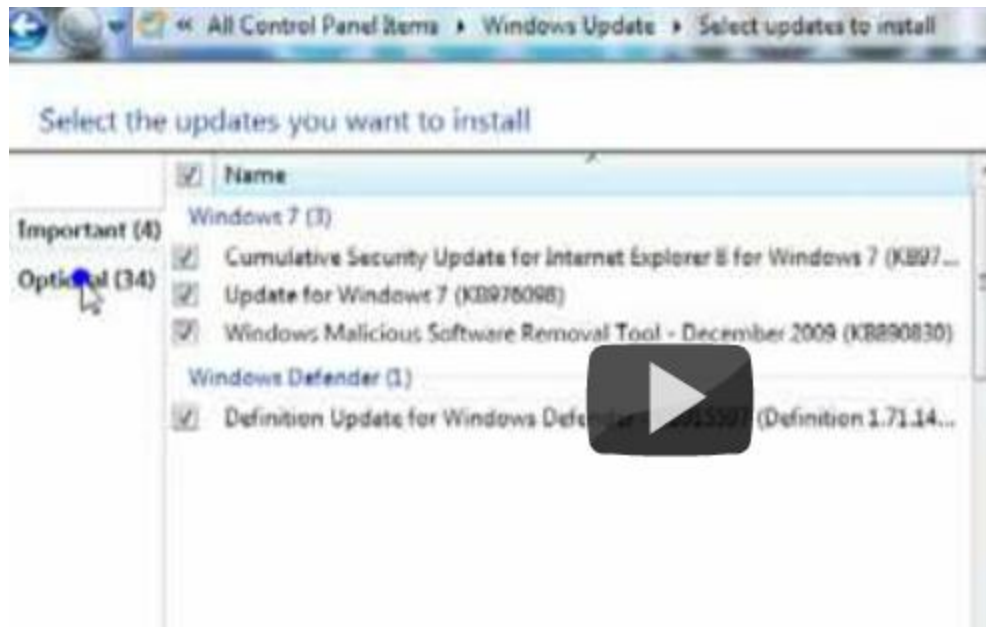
« All Control Panel Items ▸ Windows Update ▸ Select updates to install

Select the updates you want to install

Important (4)
Optional (34)

Name

Windows 7 (3)
Cumulative Security Update for Internet Explorer 8 for Windows 7 (KB97...
Update for Windows 7 (KB978098)
Windows Malicious Software Removal Tool - December 2009 (KB890830)

Windows Defender (1)
Definition Update for Windows Defender - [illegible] (Definition 1.71.14...